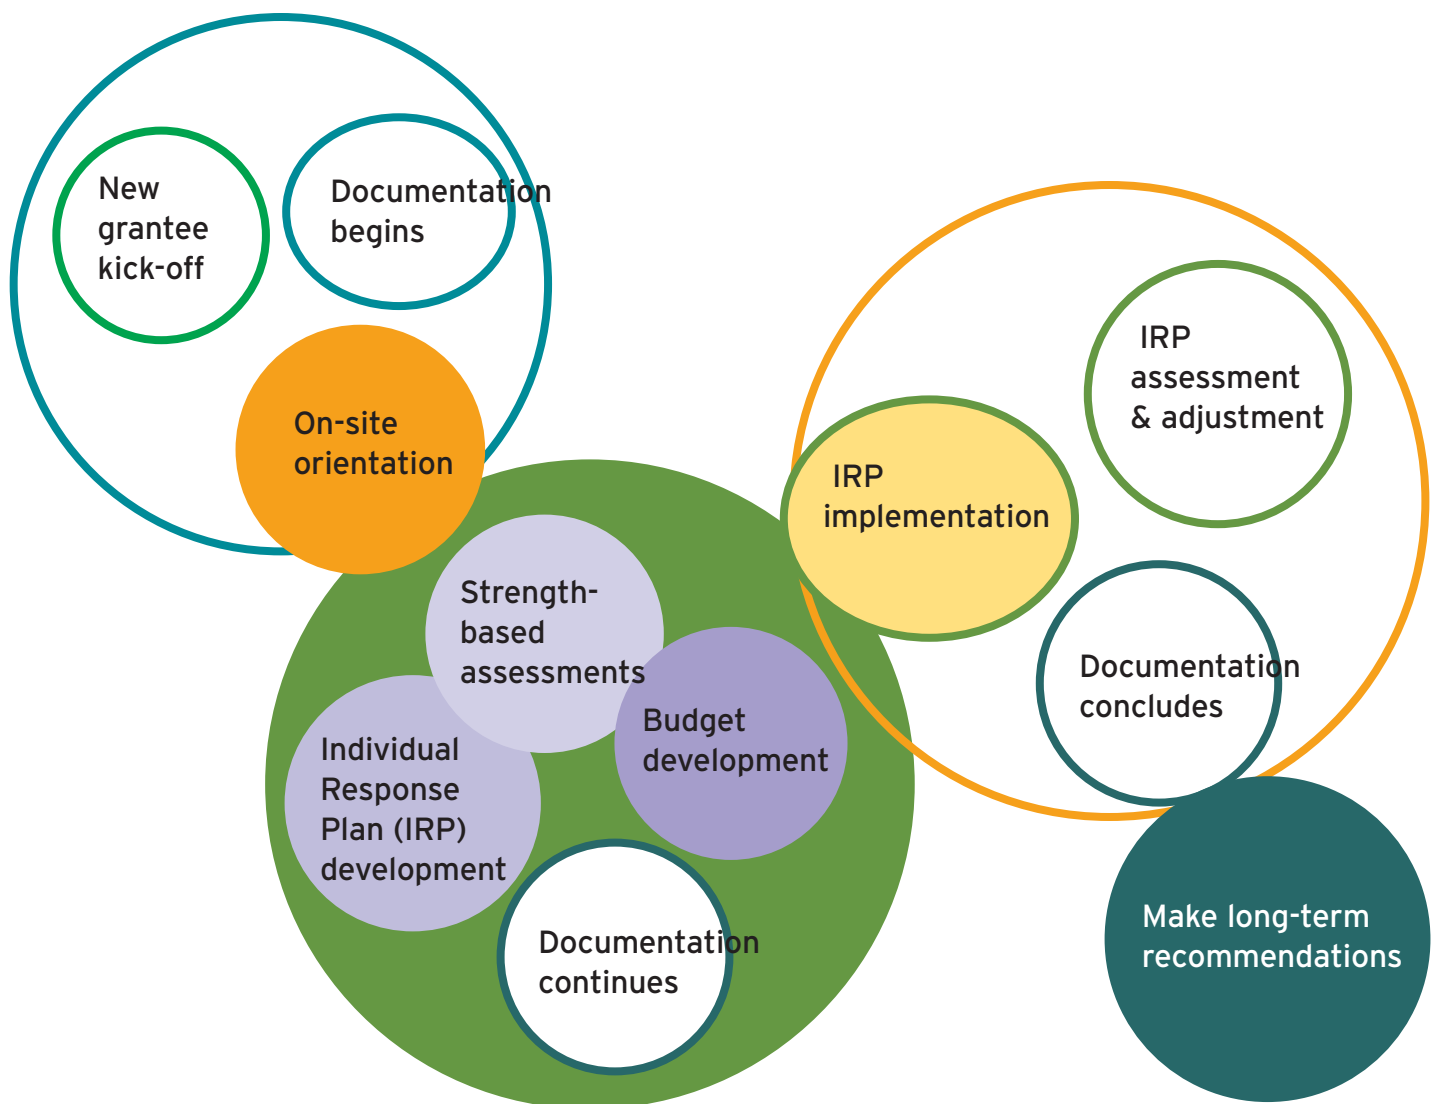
New grantee kick-off

Documentation begins

On-site orientation

Strength-based assessments

Budget development

Individual Response Plan (IRP) development

Documentation continues

IRP implementation

IRP assessment & adjustment

Documentation concludes

Make long-term recommendations